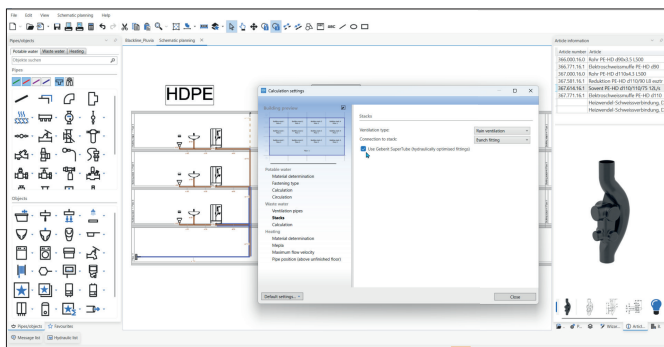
File Edit View Schematic planning Help

Pipes/objects

Potable water | Waste water | Heating

Objekt suchen

Pipes

Objects

Pipes/objects | Favourites

Message list | Hydraulic list

Machine_Plouto | Schematic planning

HDPE

Calculation settings

Building preview

Potable water
Material determination
Fastening type
Calculation
Circulation
Waste water
Ventilation pipes
Stacks
Calculation
Heating
Material determination
Nipple
Maximum flow velocity
Flow position (above unfinished floor)

Stacks

Ventilation type: Main ventilation
Connection to stack: Branch fitting

Use Geberit SuperTube (hydraulically optimised fittings)

Default settings...

Close

Article information

| Article number | Article |
|---|---|
| 366.000.16.1 | Rohr PE-HD d90x3.5 L500 |
| 366.771.16.1 | Elektroschweissmuffe PE-HD d90 |
| 367.000.16.1 | Rohr PE-HD d110x4.3 L500 |
| 367.581.16.1 | Reduktion PE-HD d110/90 L8 exzentr |
| 367.614.16.1 | Sovent PE-HD d110/75-125/x |
| 367.771.16.1 | Elektroschweissmuffe PE-HD d110 |
| | Heizwendel-Schweissverbindung, D |
| | Heizwendel-Schweissverbindung, D |

Article...